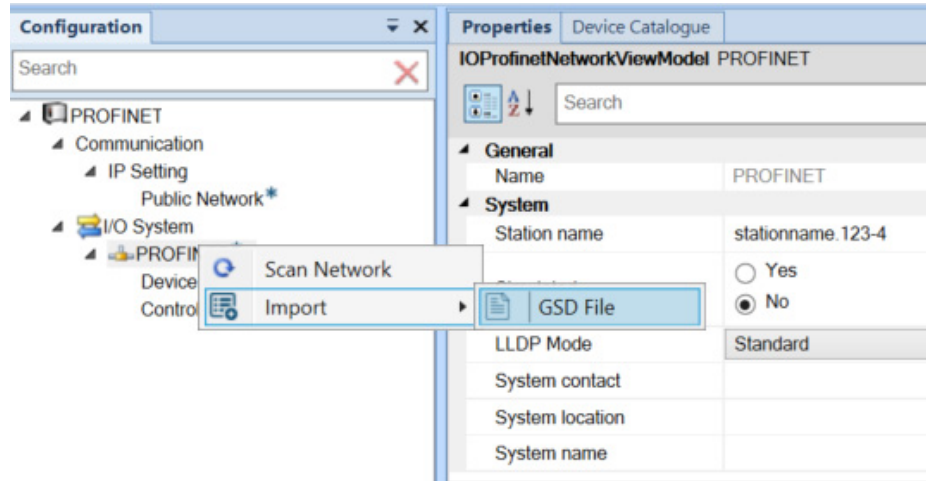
Configuration
Search
PROFINET
Communication
IP Setting
Public Network*
I/O System
PROFIN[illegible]
Device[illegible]
Contro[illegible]
Scan Network
Import
GSD File

Properties
Device Catalogue
IOProfinetNetworkViewModel PROFINET
Search
General
Name | PROFINET
System
Station name | stationname.123-4
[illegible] | Yes
No
LLDP Mode | Standard
System contact
System location
System name